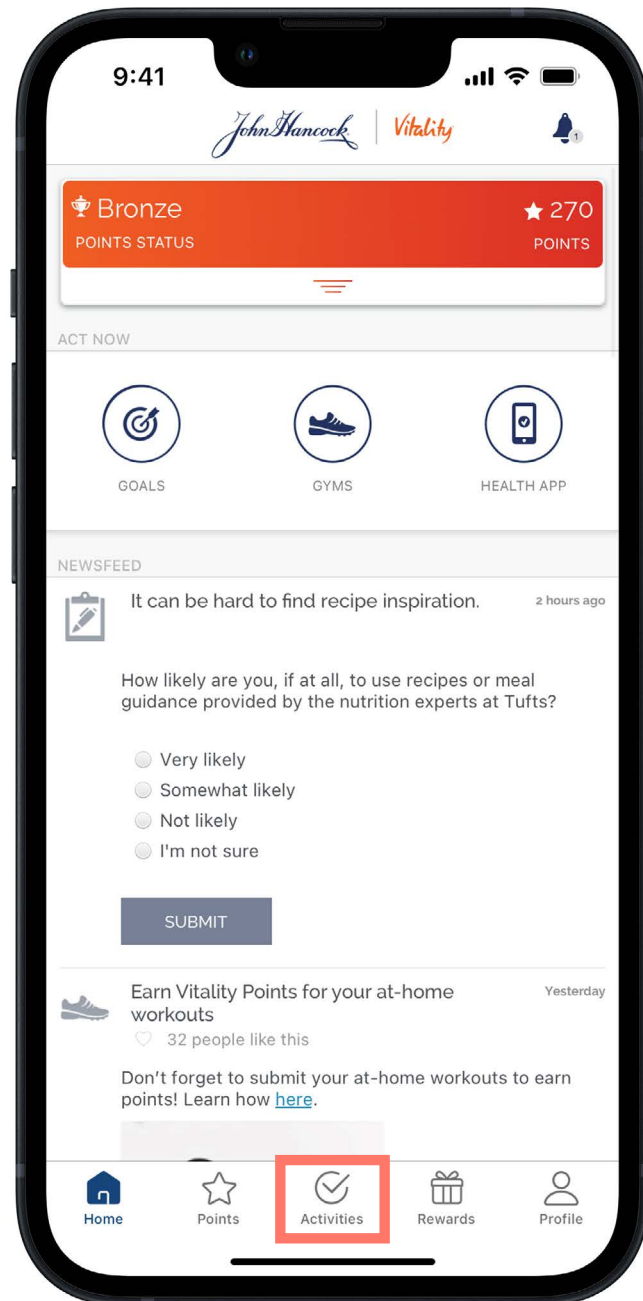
9:41

John Hancock | Vitality

1

Bronze
POINTS STATUS

270
POINTS

ACT NOW

GOALS

GYMS

HEALTH APP

NEWSFEED

It can be hard to find recipe inspiration.

2 hours ago

How likely are you, if at all, to use recipes or meal guidance provided by the nutrition experts at Tufts?

Very likely
Somewhat likely
Not likely
I'm not sure

SUBMIT

Earn Vitality Points for your at-home workouts

Yesterday

32 people like this

Don't forget to submit your at-home workouts to earn points! Learn how here.

Home
Points
Activities
Rewards
Profile